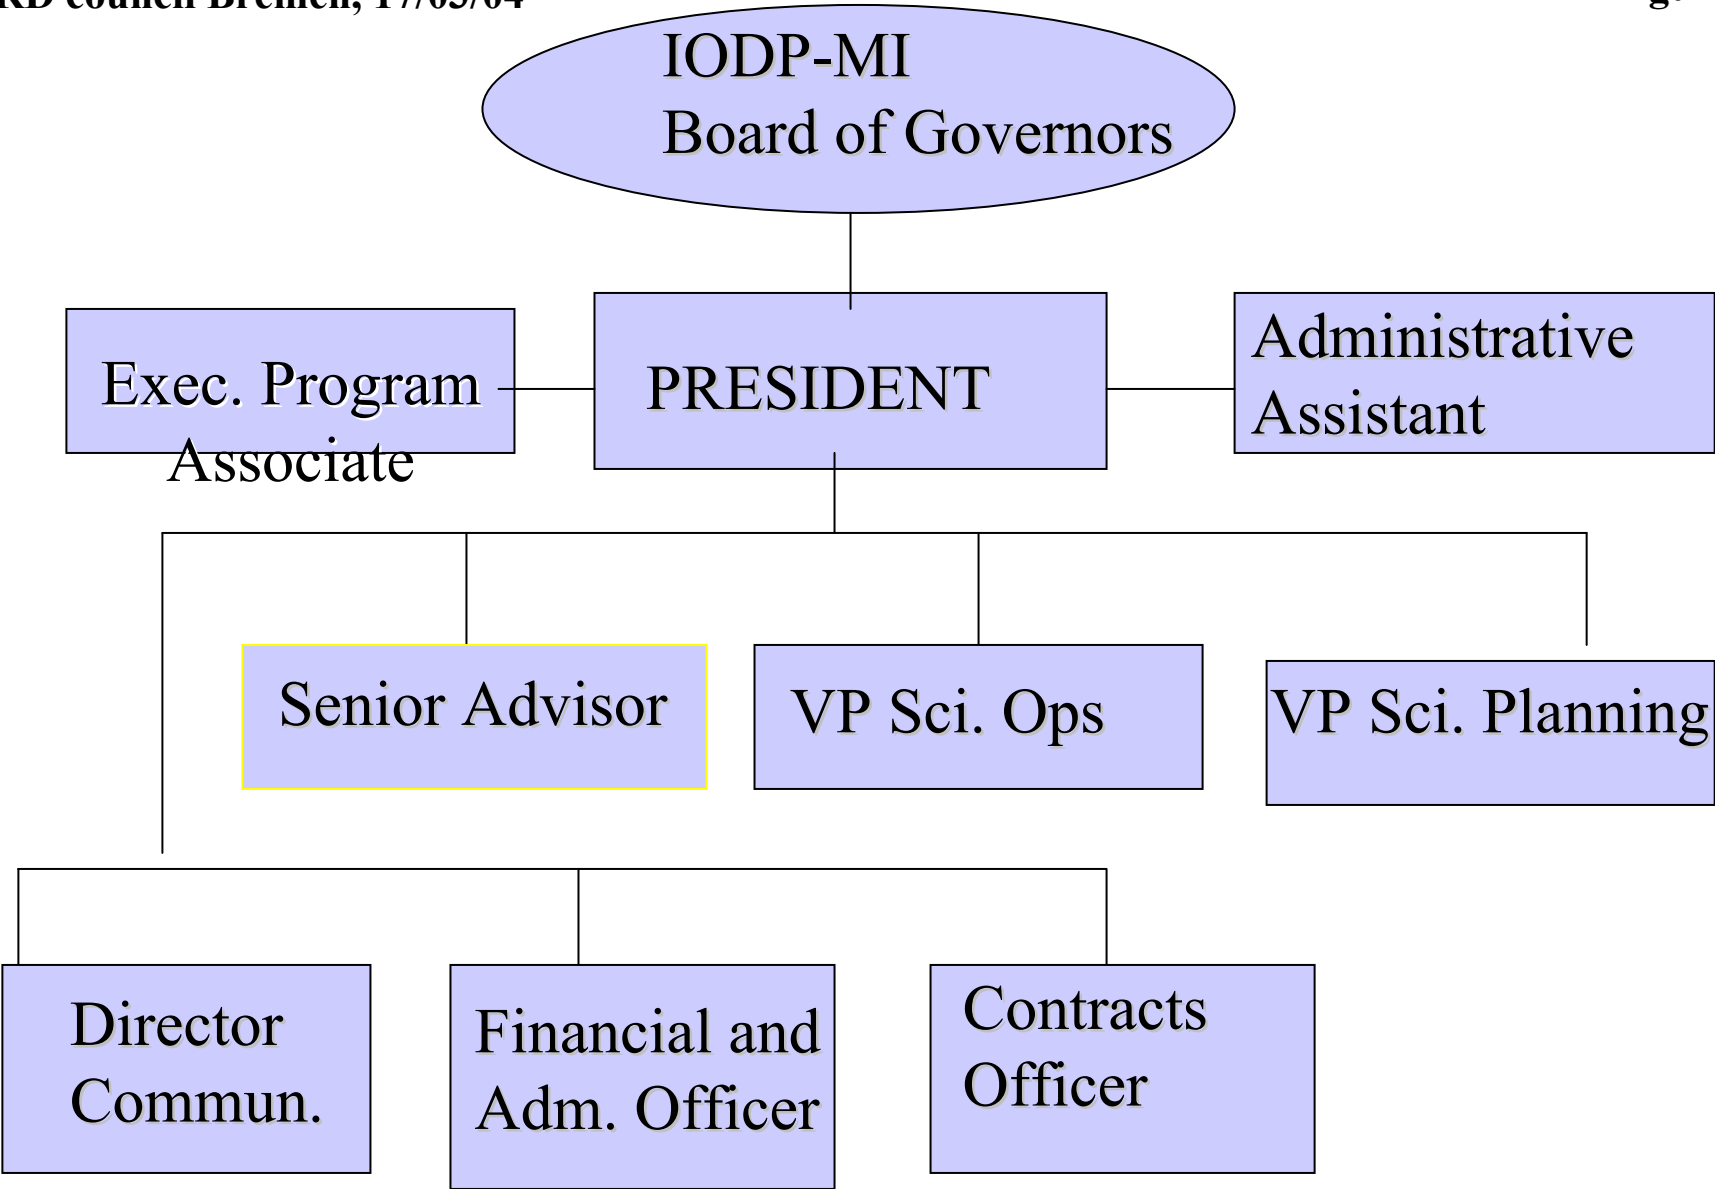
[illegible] council Bremen, 17/03/04 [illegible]

IODP-MI
Board of Governors

Exec. Program Associate

PRESIDENT

Administrative Assistant

Senior Advisor

VP Sci. Ops

VP Sci. Planning

Director Commun.

Financial and Adm. Officer

Contracts Officer